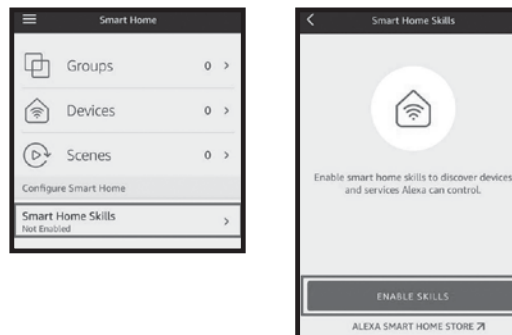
Smart Home

Groups 0 >

Devices 0 >

Scenes 0 >

Configure Smart Home

Smart Home Skills >
Not Enabled

Smart Home Skills

Enable smart home skills to discover devices and services Alexa can control.

ENABLE SKILLS

ALEXA SMART HOME STORE ↗